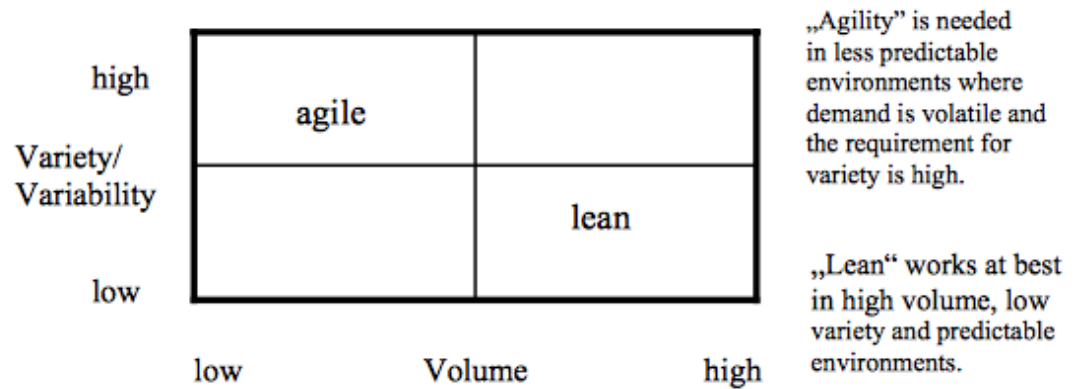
high

Variety/
Variability

low

| agile | |
|---|---|
| | lean |

low Volume high

„Agility" is needed in less predictable environments where demand is volatile and the requirement for variety is high.

„Lean“ works at best in high volume, low variety and predictable environments.